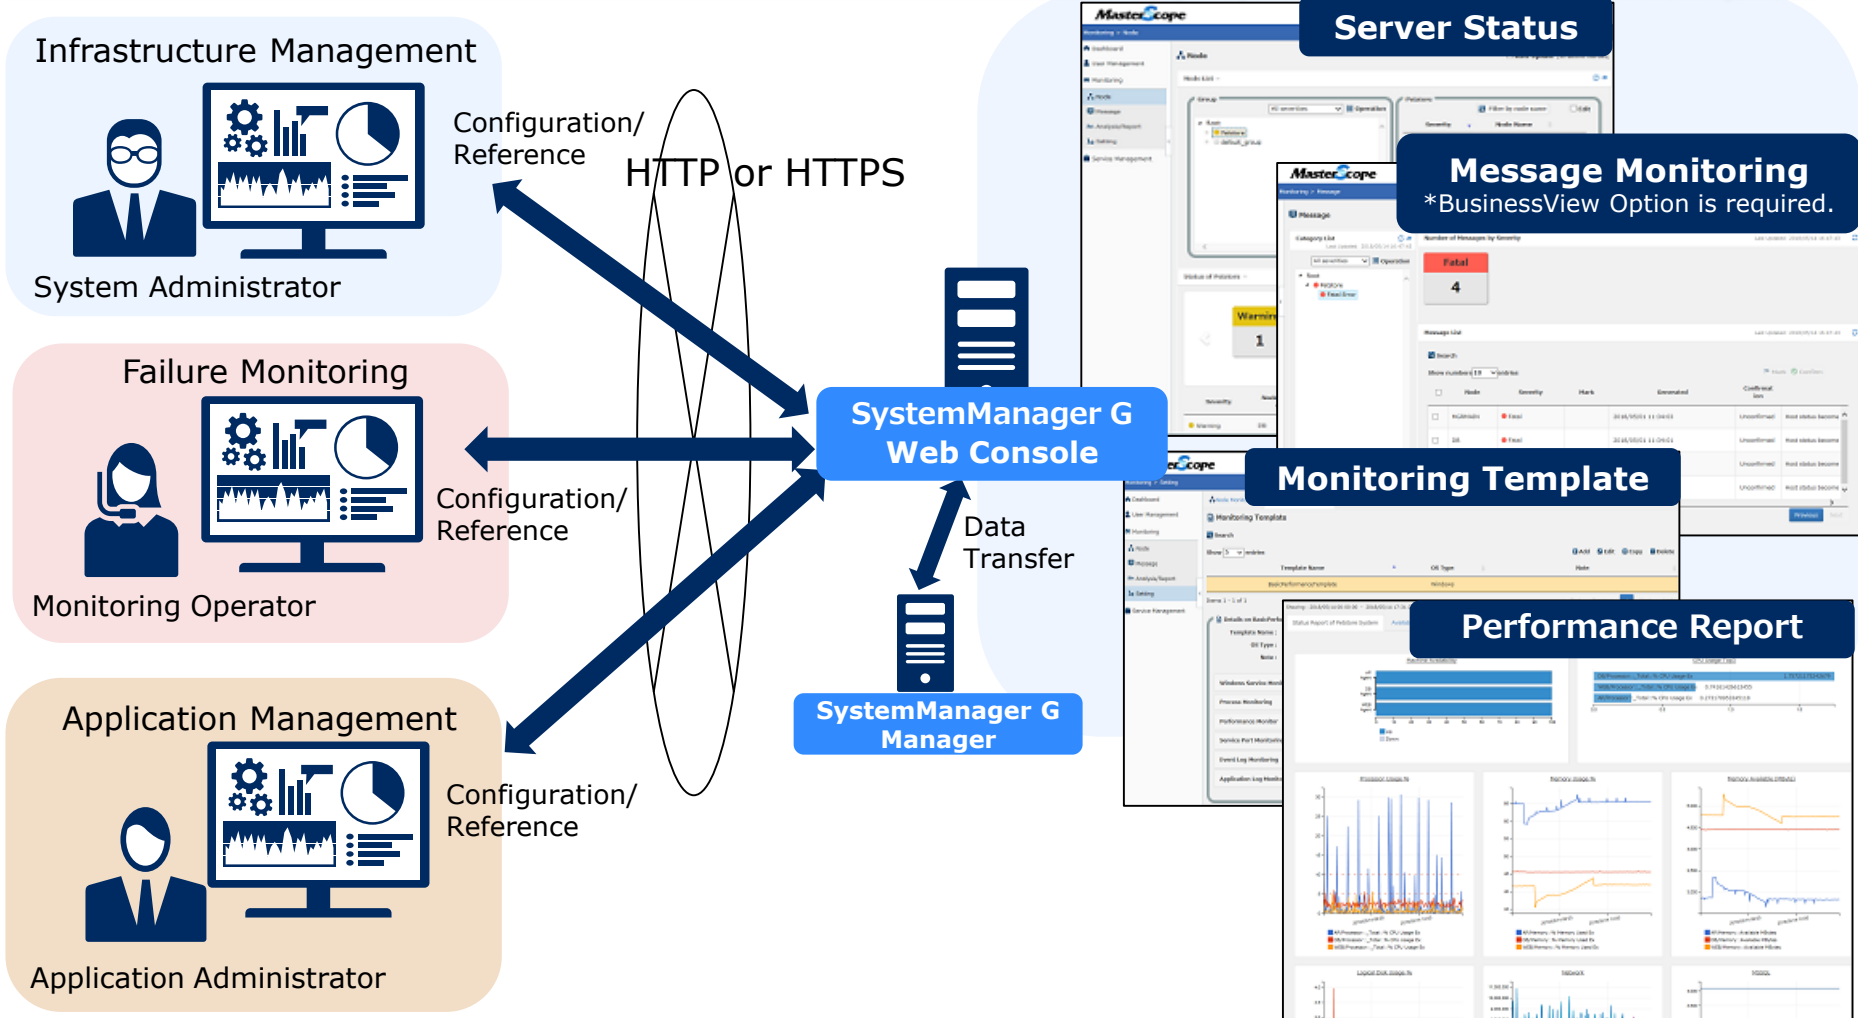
Infrastructure Management

System Administrator

Configuration/ Reference

HTTP or HTTPS

Failure Monitoring

Monitoring Operator

Configuration/ Reference

Application Management

Application Administrator

Configuration/ Reference

SystemManager G Web Console

Data Transfer

SystemManager G Manager

Server Status

Message Monitoring
*BusinessView Option is required.

Monitoring Template

Performance Report

MasterScope

Fatal

4

Warning

1